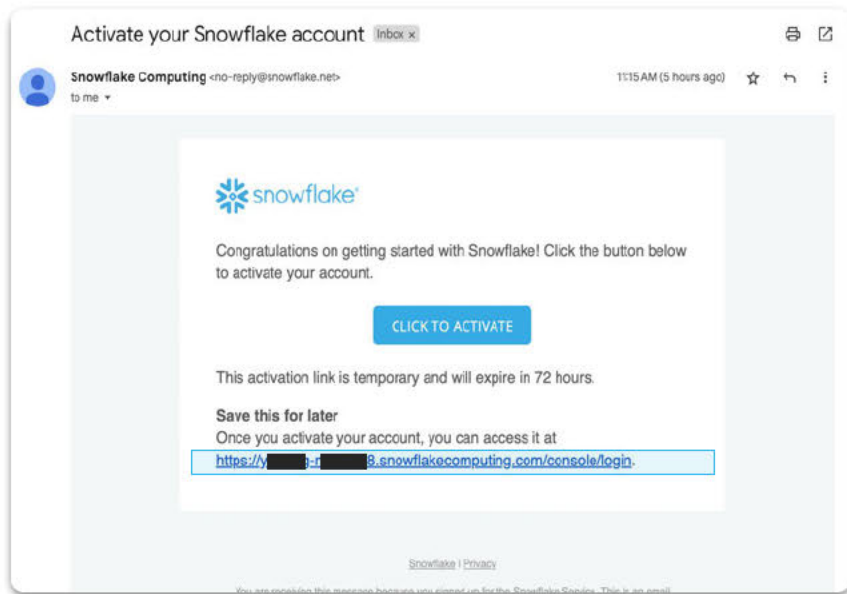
Activate your Snowflake account Inbox ×

Snowflake Computing <no-reply@snowflake.net>
to me

11:15 AM (5 hours ago)

snowflake

Congratulations on getting started with Snowflake! Click the button below to activate your account.

CLICK TO ACTIVATE

This activation link is temporary and will expire in 72 hours.

Save this for later
Once you activate your account, you can access it at https://y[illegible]-r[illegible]8.snowflakecomputing.com/console/login.

Snowflake | Privacy

You are receiving this message because you signed up for the Snowflake Service. This is an email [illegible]